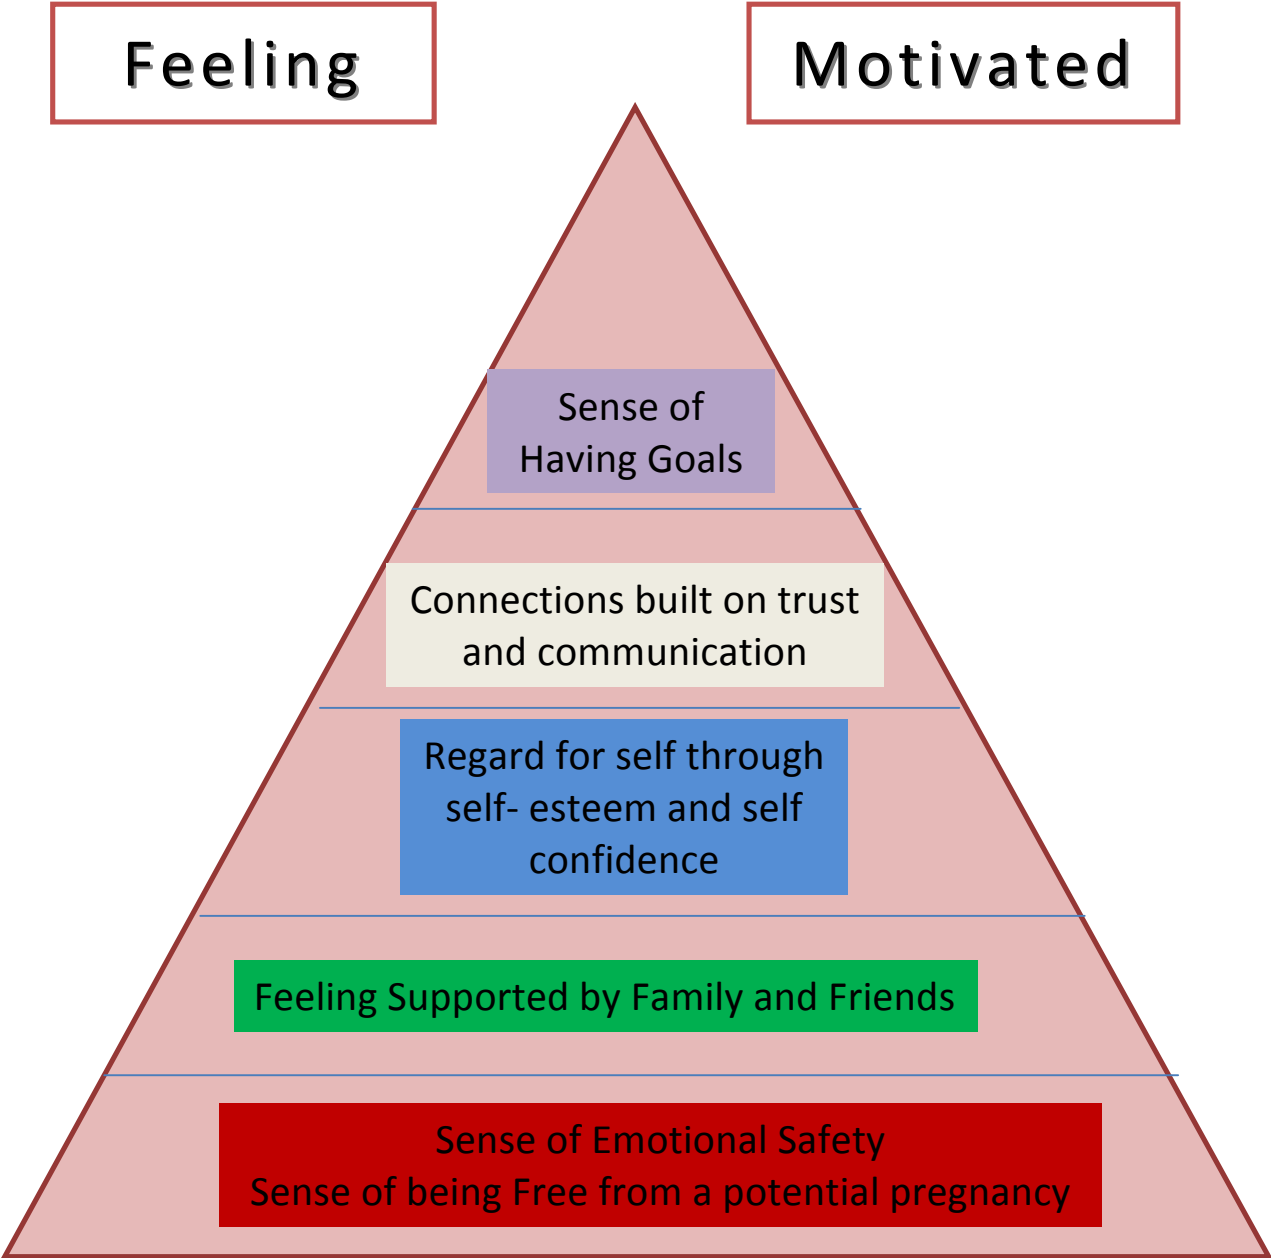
Feeling

Motivated

Sense of Having Goals

Connections built on trust and communication

Regard for self through self- esteem and self confidence

Feeling Supported by Family and Friends

Sense of Emotional Safety
Sense of being Free from a potential pregnancy